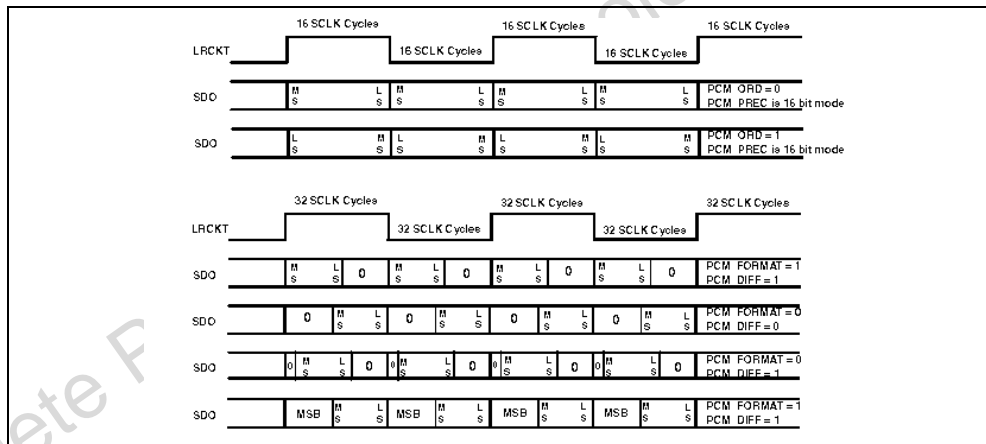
16 SCLK Cycles 16 SCLK Cycles 16 SCLK Cycles 16 SCLK Cycles 16 SCLK Cycles

LRCKT

SDO M S L S M S L S M S L S M S L S PCM ORD = 0 PCM PREC is 16 bit mode

SDO L S M S L S M S L S M S L S M S PCM ORD = 1 PCM PREC is 16 bit mode

32 SCLK Cycles 32 SCLK Cycles 32 SCLK Cycles 32 SCLK Cycles 32 SCLK Cycles

LRCKT

SDO M S L S 0 M S L S 0 M S L S 0 M S L S 0 PCM FORMAT = 1 PCM DIFF = 1

SDO 0 M S L S 0 M S L S 0 M S L S 0 M S L S PCM FORMAT = 0 PCM DIFF = 0

SDO 0 M S L S 0 0 M S L S 0 0 M S L S 0 0 M S L S 0 PCM FORMAT = 0 PCM DIFF = 1

SDO MSB M S L S MSB M S L S MSB M S L S MSB M S L S PCM FORMAT = 1 PCM DIFF = 1